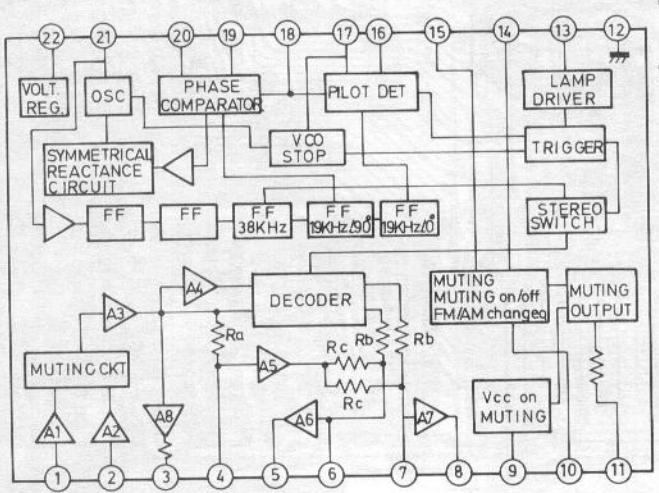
22 21 20 19 18 17 16 15 14 13 12

VOLT. REG.

OSC

PHASE COMPARATOR

PILOT DET

LAMP DRIVER

SYMMETRICAL REACTANCE CIRCUIT

VCO STOP

TRIGGER

FF

FF

FF 38KHz

FF 19KHz/90°

FF 19KHz/0°

STEREO SWITCH

A4

DECODER

MUTING MUTING on/off FM/AM changeq

MUTING OUTPUT

A3

Ra

Rb

Rb

A5

Rc

Rc

MUTING CKT

A8

A6

A7

Vcc on MUTING

A1

A2

1 2 3 4 5 6 7 8 9 10 11